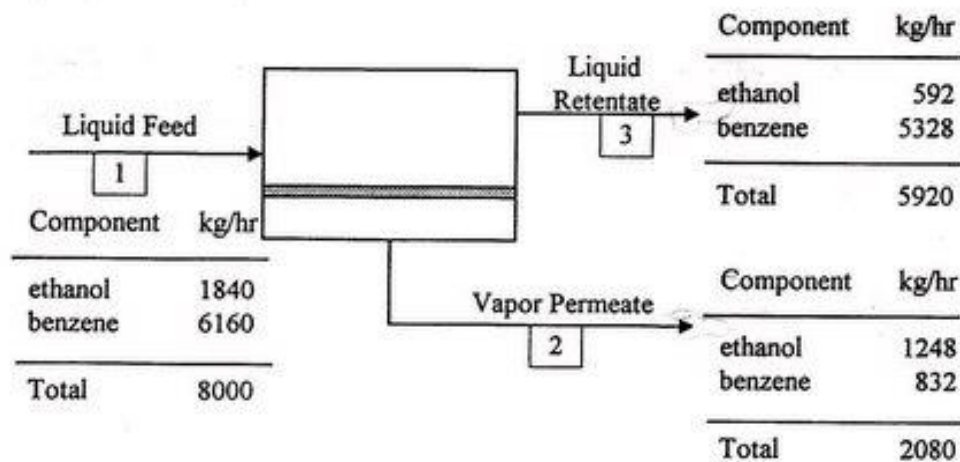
Liquid Feed

1

| Component | kg/hr |
|---|---|
| ethanol | 1840 |
| benzene | 6160 |
| Total | 8000 |

Liquid Retentate

3

| Component | kg/hr |
|---|---|
| ethanol | 592 |
| benzene | 5328 |
| Total | 5920 |

Vapor Permeate

2

| Component | kg/hr |
|---|---|
| ethanol | 1248 |
| benzene | 832 |
| Total | 2080 |